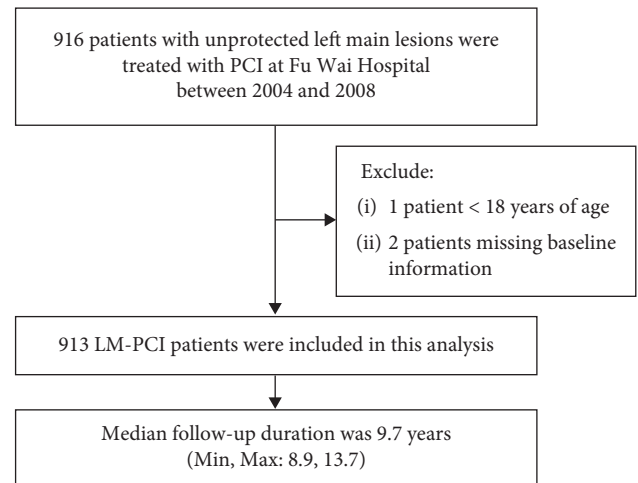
916 patients with unprotected left main lesions were treated with PCI at Fu Wai Hospital between 2004 and 2008

Exclude:
(i) 1 patient < 18 years of age
(ii) 2 patients missing baseline information

913 LM-PCI patients were included in this analysis

Median follow-up duration was 9.7 years (Min, Max: 8.9, 13.7)